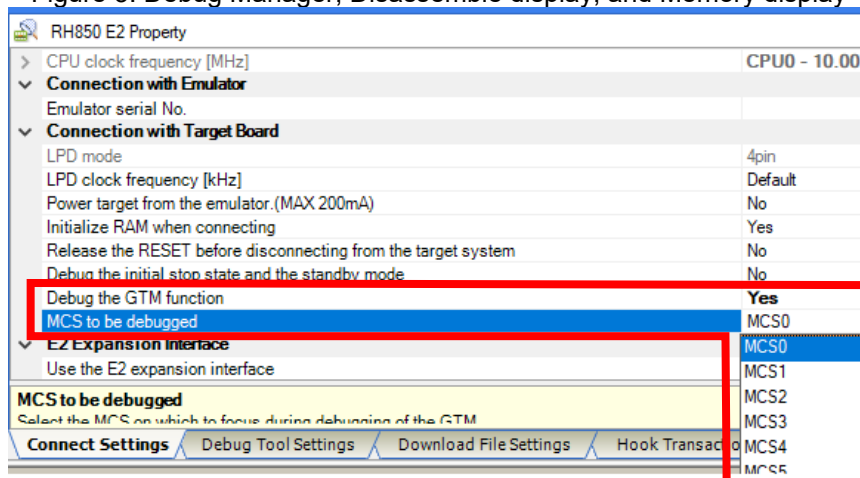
Figure 6. Debug Manager, Disassemble display, and Memory display

RH850 E2 Property

| | | |
|---|---|---|
| > | CPU clock frequency [MHz] | CPU0 - 10.00 |
| ∨ | Connection with Emulator | |
| | Emulator serial No. | |
| ∨ | Connection with Target Board | |
| | LPD mode | 4pin |
| | LPD clock frequency [kHz] | Default |
| | Power target from the emulator.(MAX 200mA) | No |
| | Initialize RAM when connecting | Yes |
| | Release the RESET before disconnecting from the target system | No |
| | Debug the initial stop state and the standby mode | No |
| | Debug the GTM function | Yes |
| | MCS to be debugged | MCS0 |
| ∨ | E2 Expansion Interface | |
| | Use the E2 expansion interface | |

MCS0
MCS1
MCS2
MCS3
MCS4
MCS5

MCS to be debugged
Select the MCS on which to focus during debugging of the GTM

Connect Settings | Debug Tool Settings | Download File Settings | Hook Transactio